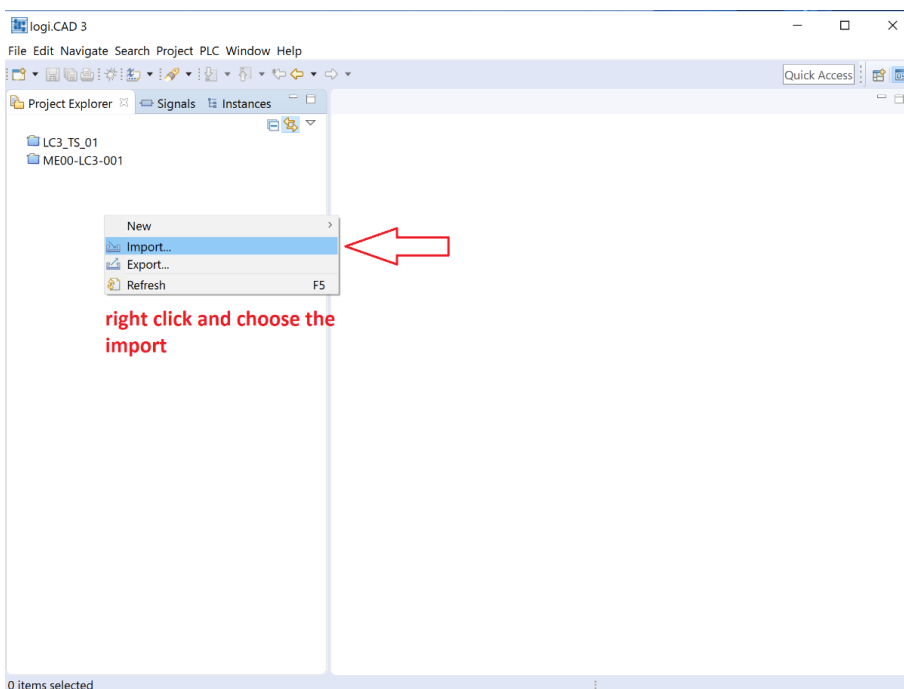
logi.CAD 3

File Edit Navigate Search Project PLC Window Help

Quick Access

Project Explorer Signals Instances

LC3_TS_01
ME00-LC3-001

New
Import...
Export...
Refresh F5

right click and choose the import

0 items selected